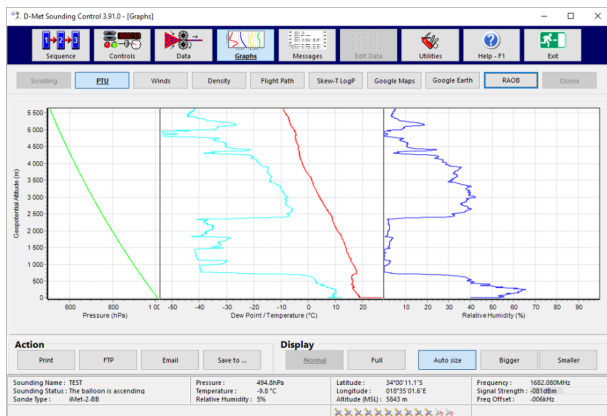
D-Met Sounding Control 3.91.0 - [Graphs]

Sequence | Controls | Data | Graphs | Messages | Edit Data | Utilities | Help - F1 | Exit

Scrolling | PTU | Winds | Density | Flight Path | Skew-T LogP | Google Maps | Google Earth | RAOB | Ozone

Geopotential Altitude (m)
5 500
5 000
4 500
4 000
3 500
3 000
2 500
2 000
1 500
1 000
500
0

800 | 900 | 1 00
Pressure (hPa)

-60 | -50 | -40 | -30 | -20 | -10 | 0 | 10 | 20
Dew Point / Temperature (°C)

10 | 20 | 30 | 40 | 50 | 60 | 70 | 80 | 90
Relative Humidity (%)

Action
Print | FTP | Email | Save to ...

Display
Normal | Full | Auto size | Bigger | Smaller

Sounding Name : TEST
Sounding Status : The balloon is ascending
Sonde Type : iMet-2-BB

Pressure : 494.8hPa
Temperature : -9.6°C
Relative Humidity : 5%

Latitude : 34°00'11.1"S
Longitude : 018°35'01.6"E
Altitude (MSL) : 5643 m

Frequency : 1682.080MHz
Signal Strength : -081dBm
Freq Offset : -006kHz